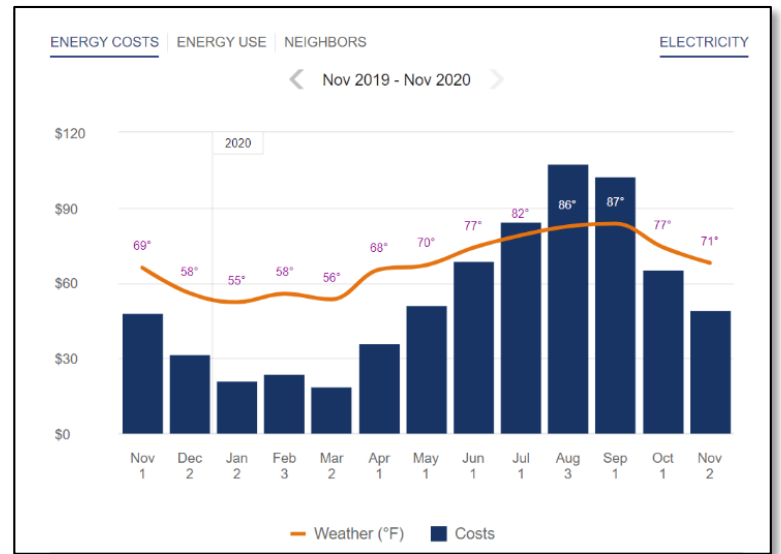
ENERGY COSTS | ENERGY USE | NEIGHBORS

ELECTRICITY

Nov 2019 - Nov 2020

$120
$90
$60
$30
$0

2020

69°
58°
55°
58°
56°
68°
70°
77°
82°
86°
87°
77°
71°

Nov 1
Dec 2
Jan 2
Feb 3
Mar 2
Apr 1
May 1
Jun 1
Jul 1
Aug 3
Sep 1
Oct 1
Nov 2

Weather (°F)
Costs